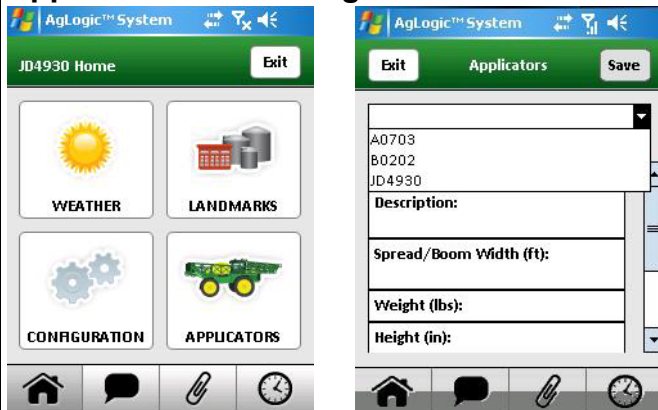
AgLogic™ System

JD4930 Home

Exit

WEATHER

LANDMARKS

CONFIGURATION

APPLICATORS

AgLogic™ System

Exit

Applicators

Save

A0703
B0202
JD4930

Description:

Spread/Boom Width (ft):

Weight (lbs):

Height (in):